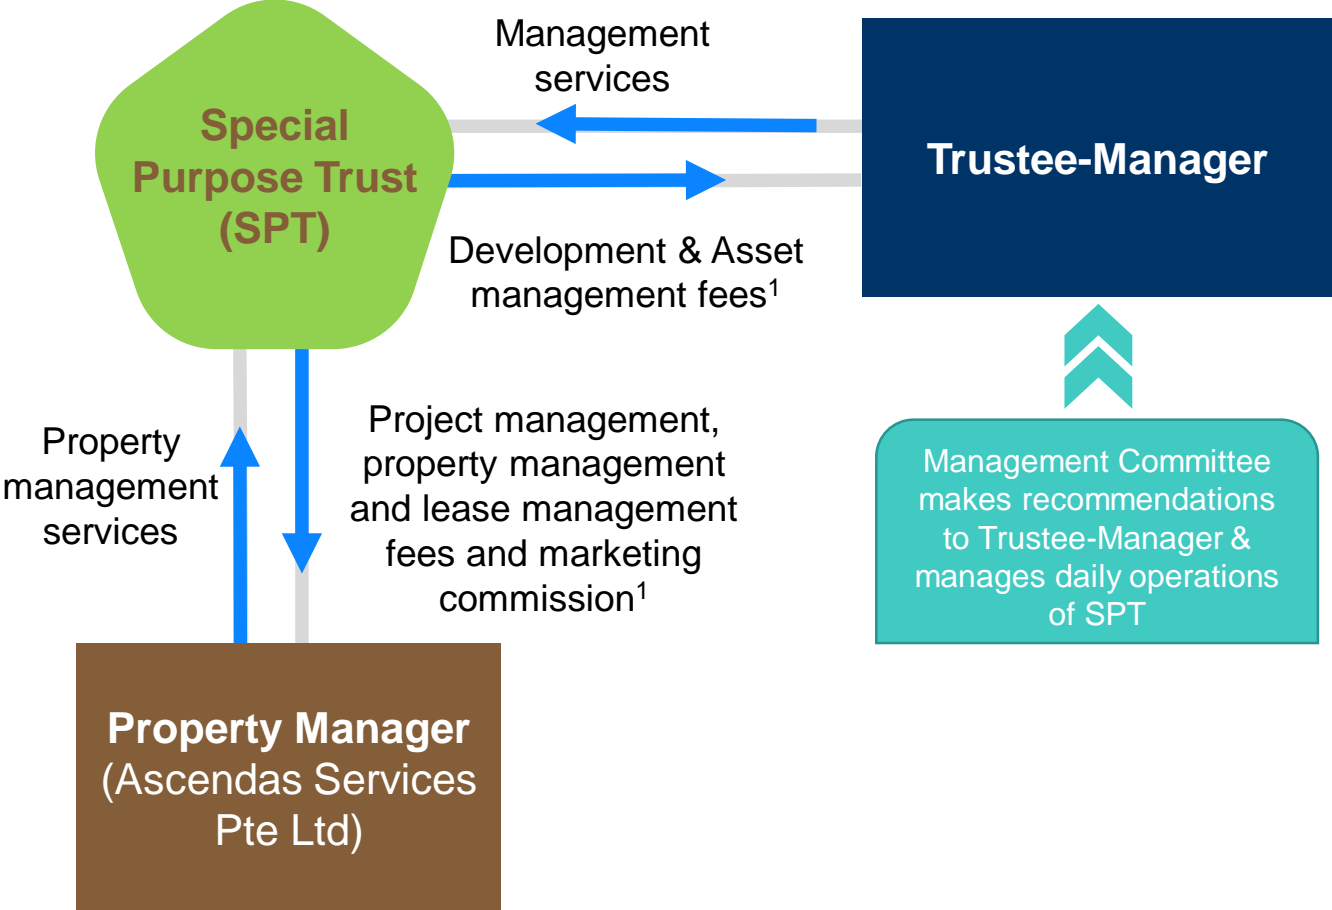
Special Purpose Trust (SPT)

Management services

Trustee-Manager

Development & Asset management fees$^1$

Property management services

Project management, property management and lease management fees and marketing commission$^1$

Management Committee makes recommendations to Trustee-Manager & manages daily operations of SPT

Property Manager (Ascendas Services Pte Ltd)